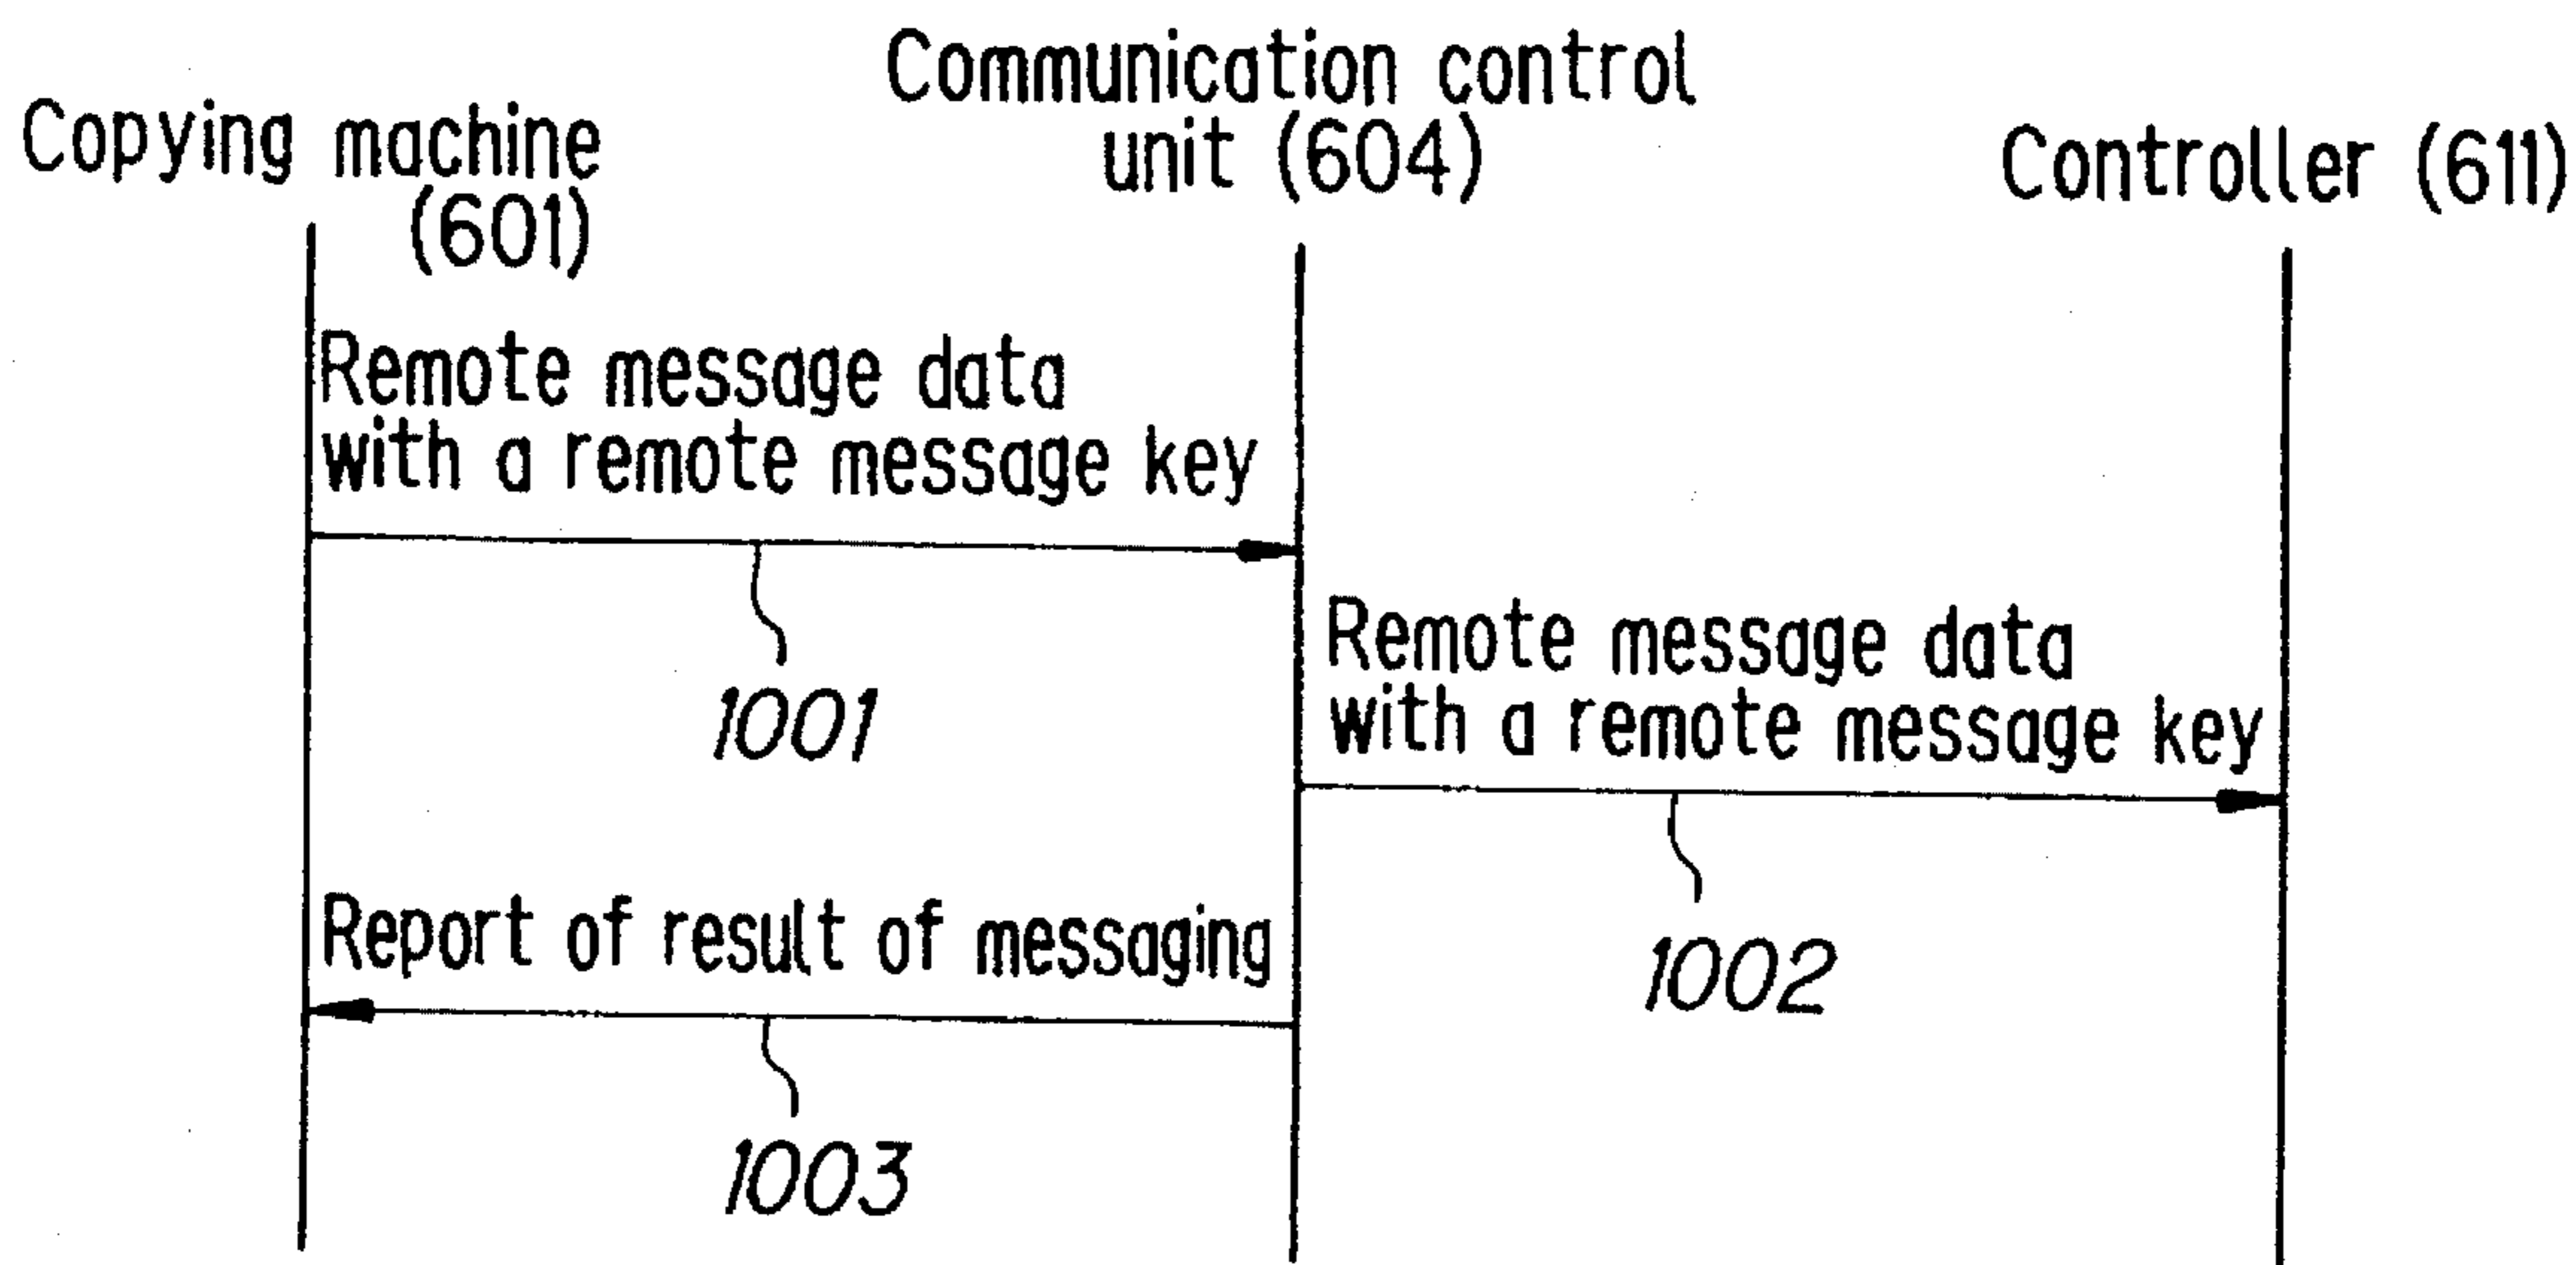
Copying machine (601)

Communication control unit (604)

Controller (611)

Remote message data with a remote message key

1001

Remote message data with a remote message key

1002

Report of result of messaging

1003